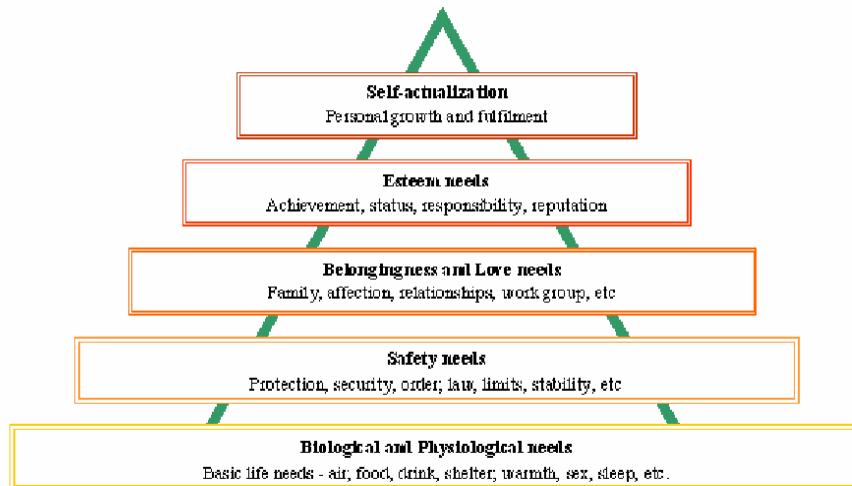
Self-actualization
Personal growth and fulfilment

Esteem needs
Achievement, status, responsibility, reputation

Belongingness and Love needs
Family, affection, relationships, work group, etc

Safety needs
Protection, security, order, law, limits, stability, etc

Biological and Physiological needs
Basic life needs - air, food, drink, shelter, warmth, sex, sleep, etc.